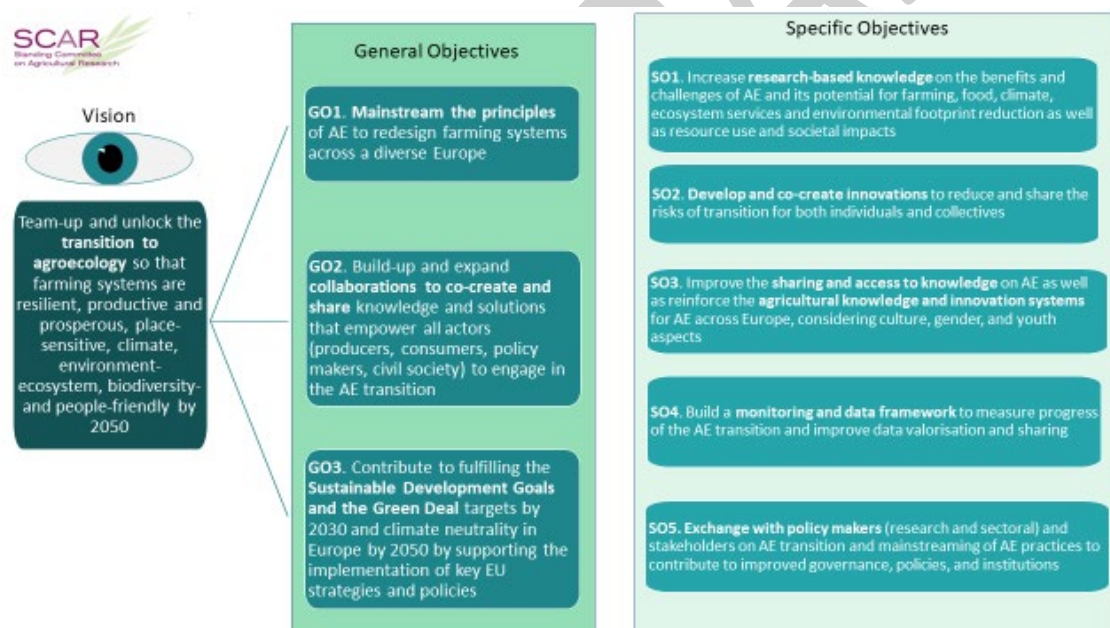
SCAR
Standing Committee on Agricultural Research

Vision

Team-up and unlock the transition to agroecology so that farming systems are resilient, productive and prosperous, place-sensitive, climate, environment-ecosystem, biodiversity- and people-friendly by 2050

General Objectives

GO1. Mainstream the principles of AE to redesign farming systems across a diverse Europe

GO2. Build-up and expand collaborations to co-create and share knowledge and solutions that empower all actors (producers, consumers, policy makers, civil society) to engage in the AE transition

GO3. Contribute to fulfilling the Sustainable Development Goals and the Green Deal targets by 2030 and climate neutrality in Europe by 2050 by supporting the implementation of key EU strategies and policies

Specific Objectives

SO1. Increase research-based knowledge on the benefits and challenges of AE and its potential for farming, food, climate, ecosystem services and environmental footprint reduction as well as resource use and societal impacts

SO2. Develop and co-create innovations to reduce and share the risks of transition for both individuals and collectives

SO3. Improve the sharing and access to knowledge on AE as well as reinforce the agricultural knowledge and innovation systems for AE across Europe, considering culture, gender, and youth aspects

SO4. Build a monitoring and data framework to measure progress of the AE transition and improve data valorisation and sharing

SO5. Exchange with policy makers (research and sectoral) and stakeholders on AE transition and mainstreaming of AE practices to contribute to improved governance, policies, and institutions